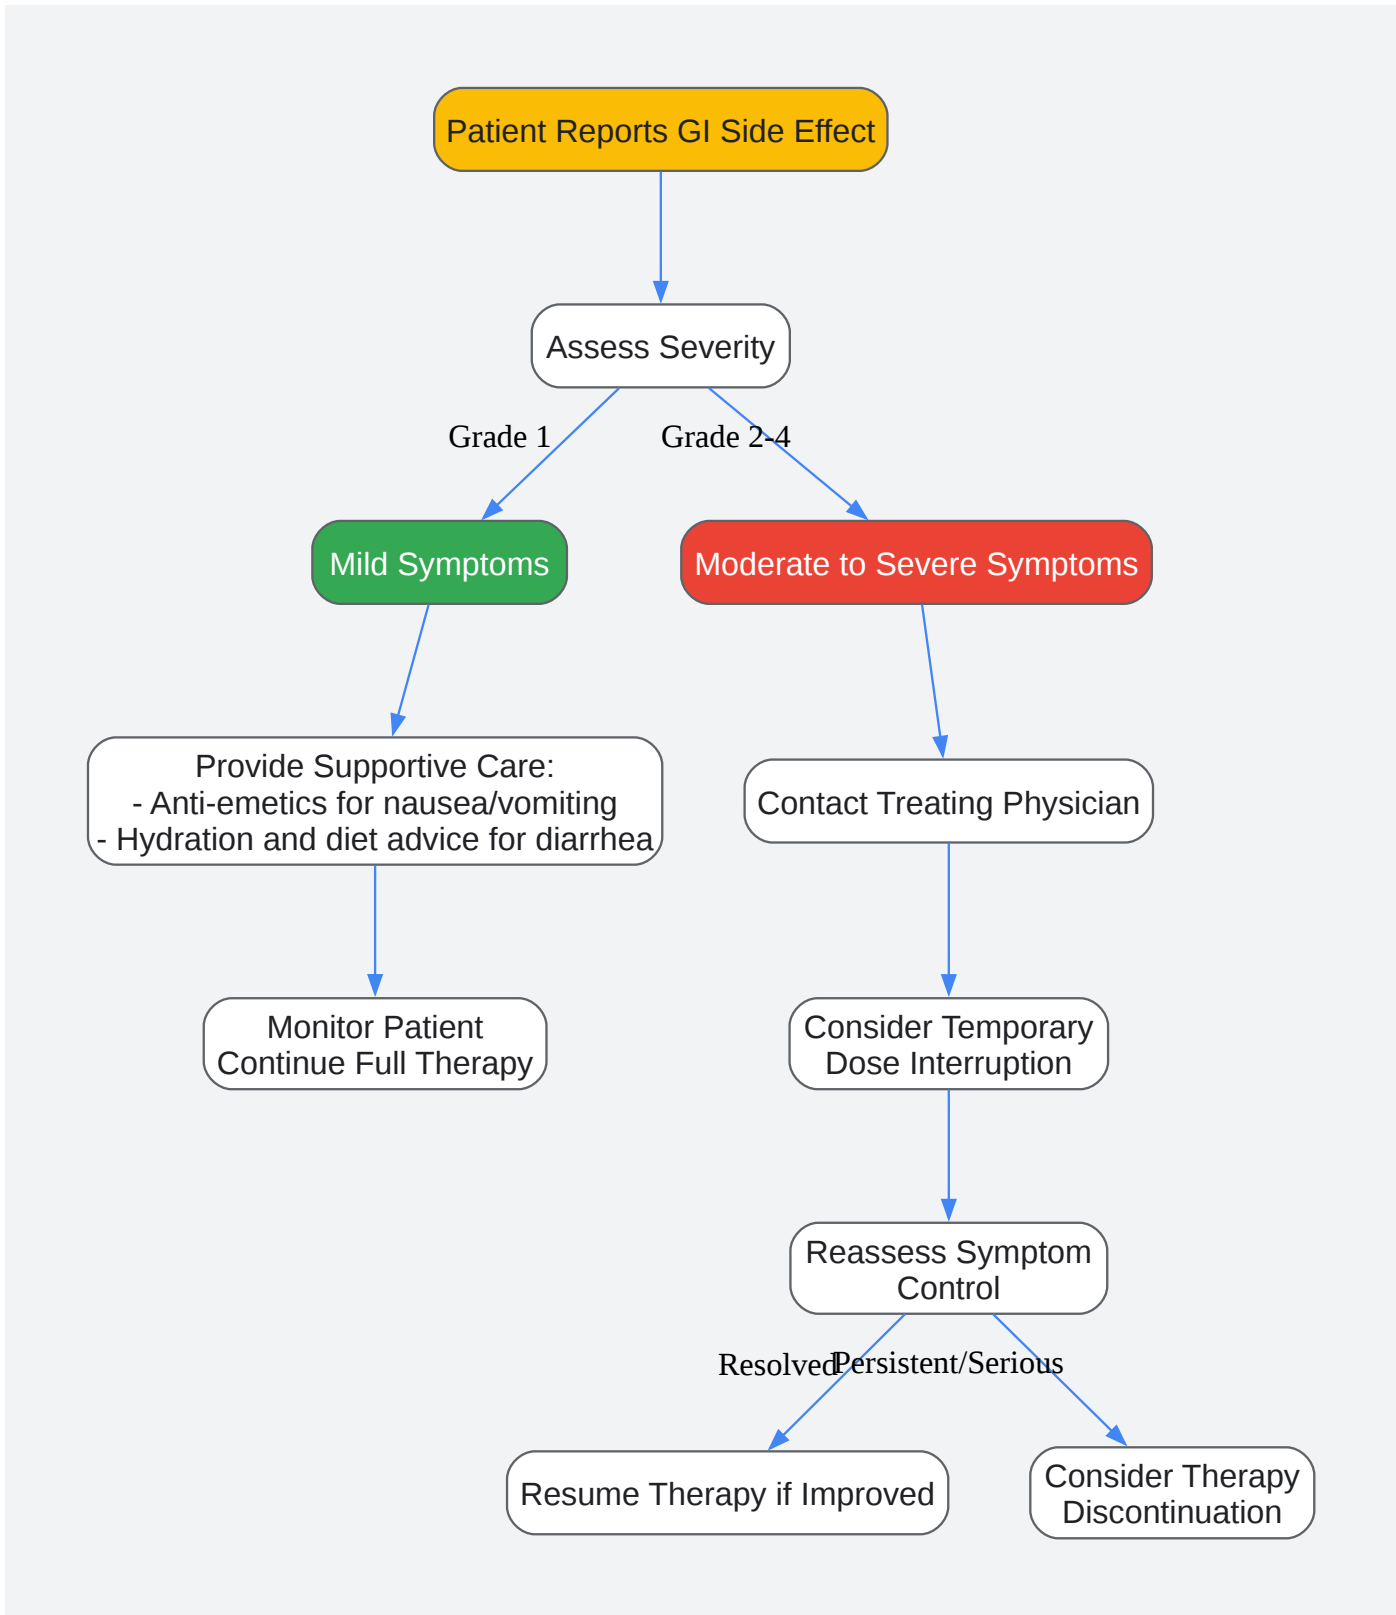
Patient Reports GI Side Effect

Assess Severity

Grade 1

Grade 2-4

Mild Symptoms

Moderate to Severe Symptoms

Provide Supportive Care:
- Anti-emetics for nausea/vomiting
- Hydration and diet advice for diarrhea

Contact Treating Physician

Monitor Patient
Continue Full Therapy

Consider Temporary
Dose Interruption

Reassess Symptom
Control

Resolved

Persistent/Serious

Resume Therapy if Improved

Consider Therapy
Discontinuation